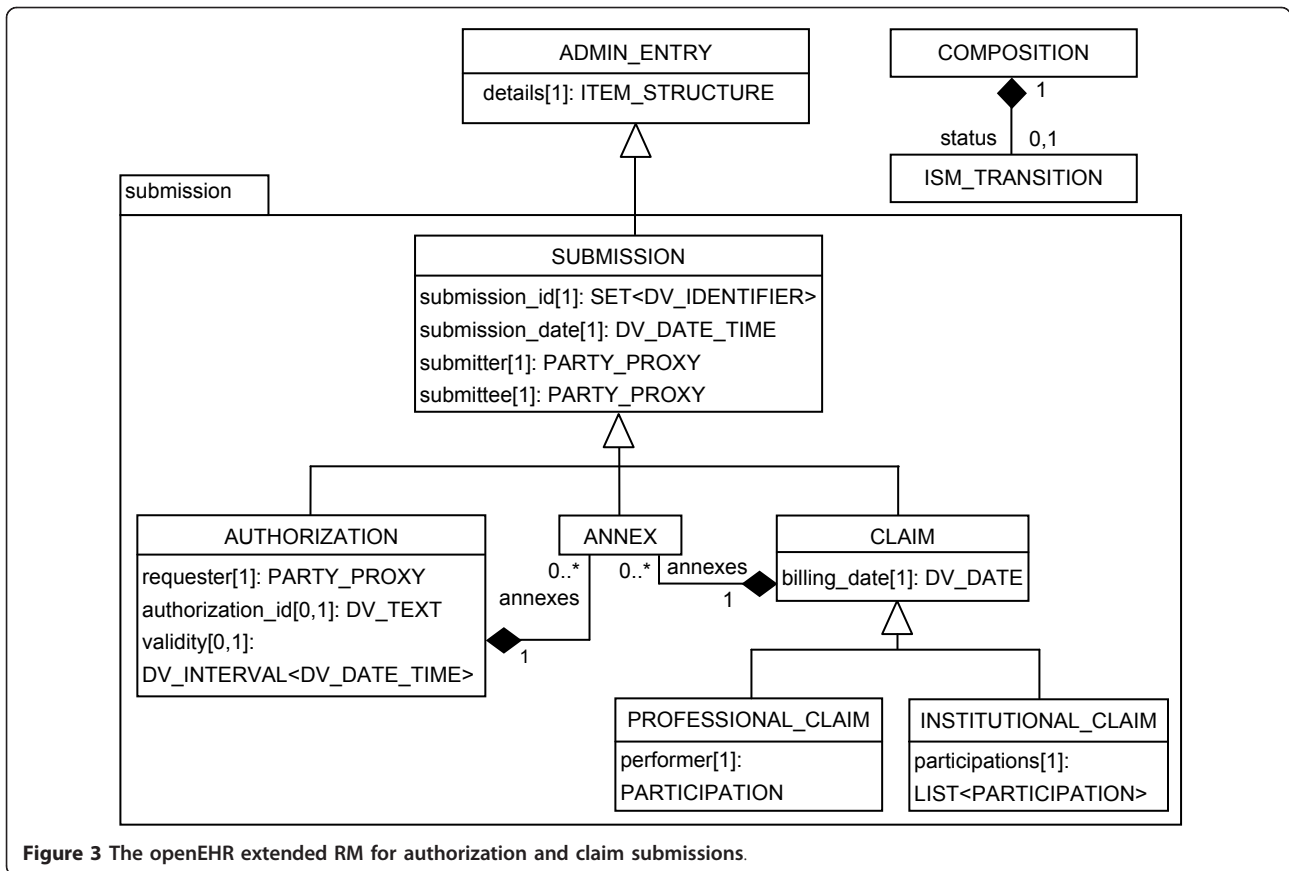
ADMIN_ENTRY
details[1]: ITEM_STRUCTURE

COMPOSITION
1
status 0,1
ISM_TRANSITION

submission

SUBMISSION
submission_id[1]: SET<DV_IDENTIFIER>
submission_date[1]: DV_DATE_TIME
submitter[1]: PARTY_PROXY
submittee[1]: PARTY_PROXY

AUTHORIZATION
requester[1]: PARTY_PROXY
authorization_id[0,1]: DV_TEXT
validity[0,1]:
DV_INTERVAL<DV_DATE_TIME>

0..*
annexes
1

ANNEX

0..*
annexes
1

CLAIM
billing_date[1]: DV_DATE

PROFESSIONAL_CLAIM
performer[1]:
PARTICIPATION

INSTITUTIONAL_CLAIM
participations[1]:
LIST<PARTICIPATION>

Figure 3 The openEHR extended RM for authorization and claim submissions.